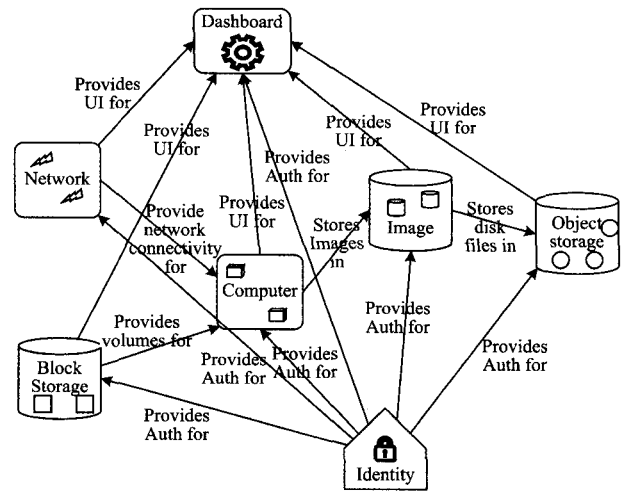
Dashboard

Provides UI for

Provides UI for

Provides Auth for

Provides UI for

Provides UI for

Provides UI for

Network

Provide network connectivity for

Stores Images in

Image

Stores disk files in

Object storage

Computer

Provides volumes for

Provides Auth for

Provides Auth for

Provides Auth for

Provides Auth for

Block Storage

Provides Auth for

Identity